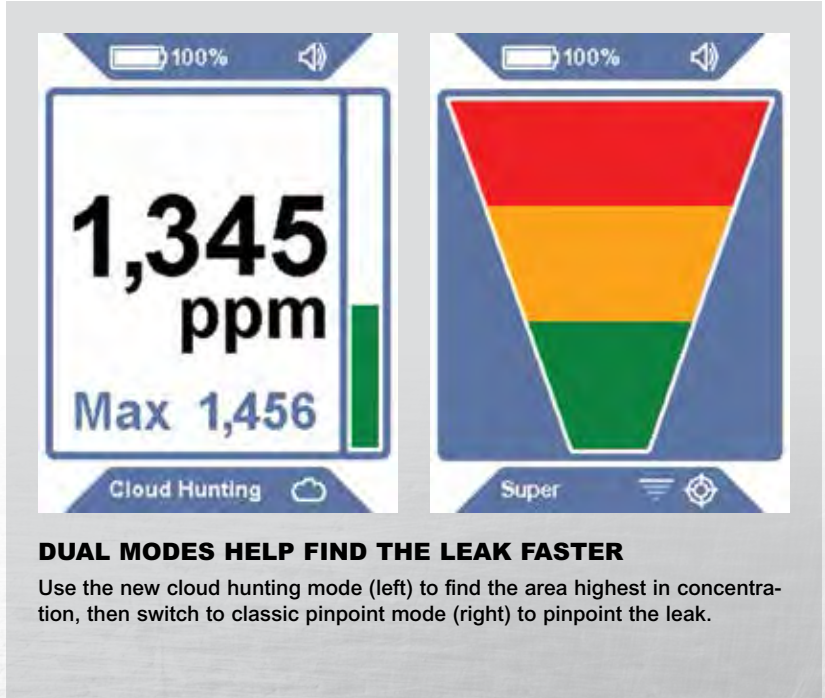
100%

1,345
ppm

Max 1,456

Cloud Hunting

100%

Super

DUAL MODES HELP FIND THE LEAK FASTER

Use the new cloud hunting mode (left) to find the area highest in concentration, then switch to classic pinpoint mode (right) to pinpoint the leak.